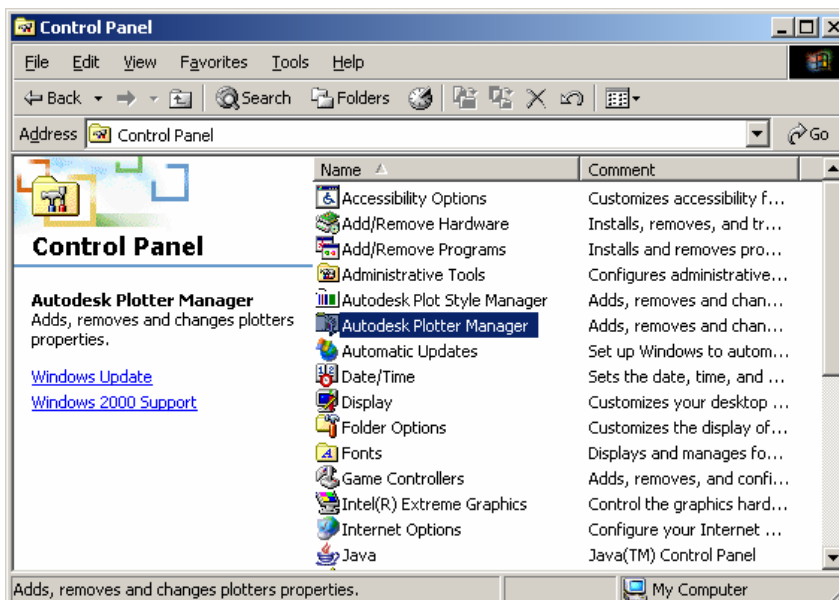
Control Panel

File Edit View Favorites Tools Help

Back Search Folders

Address Control Panel Go

Control Panel

Autodesk Plotter Manager
Adds, removes and changes plotters properties.

Windows Update

Windows 2000 Support

| Name | Comment |
|---|---|
| Accessibility Options | Customizes accessibility f... |
| Add/Remove Hardware | Installs, removes, and tr... |
| Add/Remove Programs | Installs and removes pro... |
| Administrative Tools | Configures administrative... |
| Autodesk Plot Style Manager | Adds, removes and chan... |
| Autodesk Plotter Manager | Adds, removes and chan... |
| Automatic Updates | Set up Windows to autom... |
| Date/Time | Sets the date, time, and ... |
| Display | Customizes your desktop ... |
| Folder Options | Customizes the display of... |
| Fonts | Displays and manages fo... |
| Game Controllers | Adds, removes, and confi... |
| Intel(R) Extreme Graphics | Control the graphics hard... |
| Internet Options | Configure your Internet ... |
| Java | Java(TM) Control Panel |

Adds, removes and changes plotters properties.

My Computer